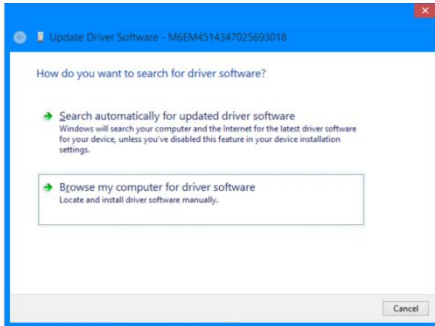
Update Driver Software - M6EM4514347025693018

How do you want to search for driver software?

Search automatically for updated driver software
Windows will search your computer and the Internet for the latest driver software for your device, unless you've disabled this feature in your device installation settings.

Browse my computer for driver software
Locate and install driver software manually.

Cancel